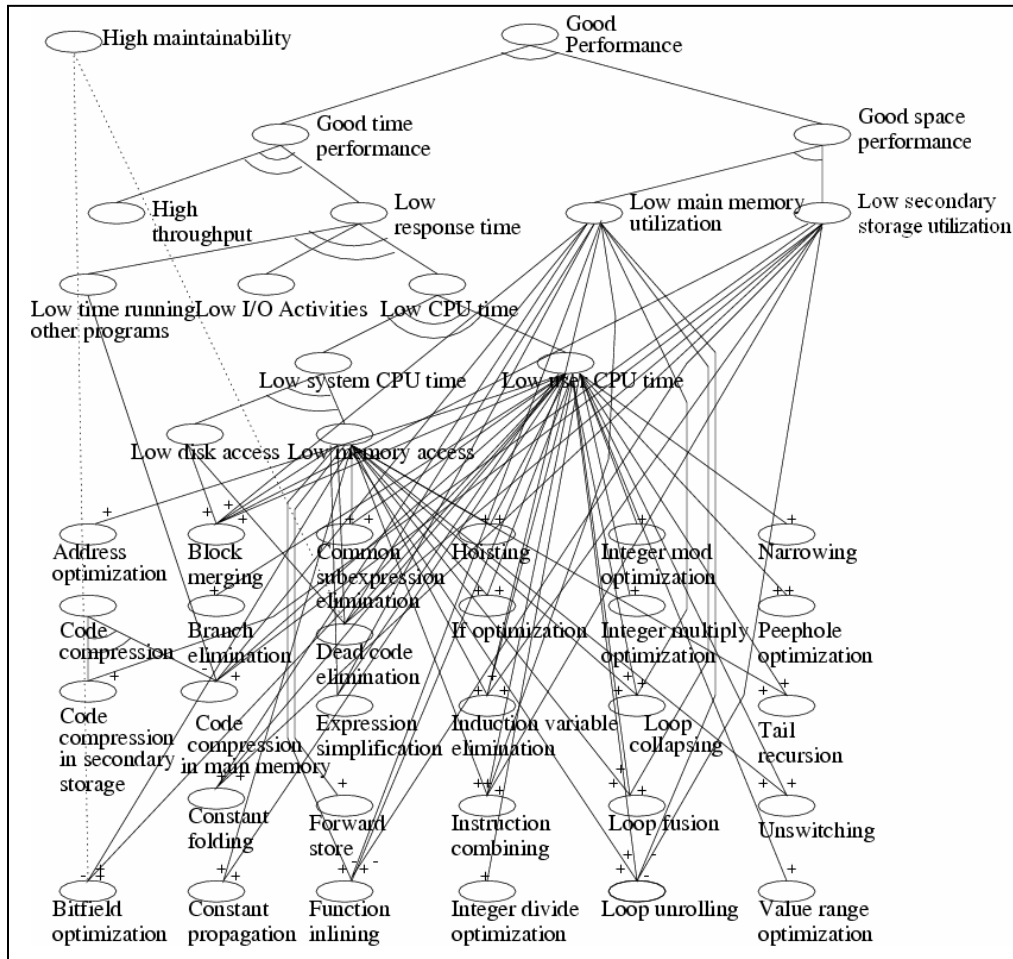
High maintainability

Good Performance

Good time performance

Good space performance

High throughput

Low response time

Low main memory utilization

Low secondary storage utilization

Low time running other programs

Low I/O Activities

Low CPU time

Low system CPU time

Low user CPU time

Low disk access

Low memory access

Address optimization

Block merging

Common subexpression elimination

Hoisting

Integer mod optimization

Narrowing

Code compression

Branch elimination

Dead code elimination

If optimization

Integer multiply optimization

Peephole optimization

Code compression in secondary storage

Code compression in main memory

Expression simplification

Induction variable elimination

Loop collapsing

Tail recursion

Constant folding

Forward store

Instruction combining

Loop fusion

Unswitching

Bitfield optimization

Constant propagation

Function inlining

Integer divide optimization

Loop unrolling

Value range optimization